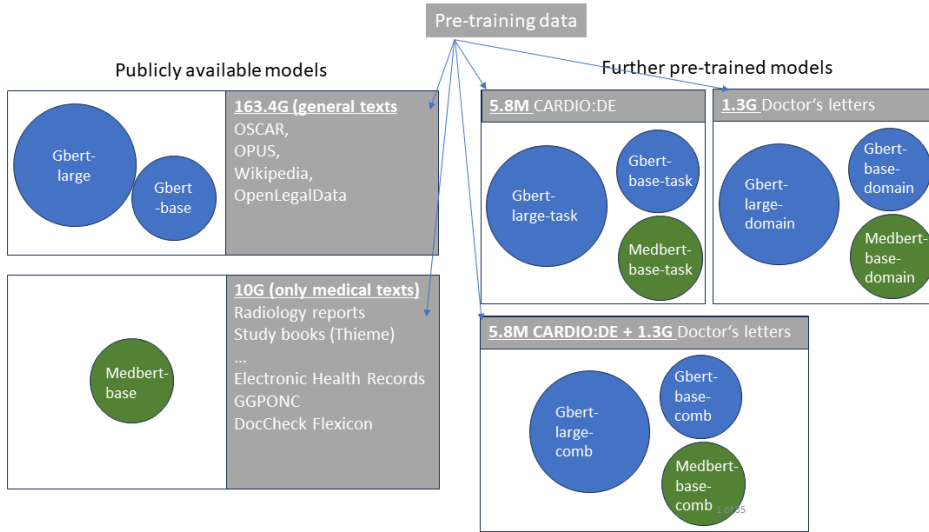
Pre-training data

Publicly available models

Gbert-large

Gbert-base

163.4G (general texts)
OSCAR,
OPUS,
Wikipedia,
OpenLegalData

Medbert-base

10G (only medical texts)
Radiology reports
Study books (Thieme)
...
Electronic Health Records
GGPONC
DocCheck Flexicon

Further pre-trained models

5.8M CARDIO:DE

Gbert-large-task

Gbert-base-task

Medbert-base-task

1.3G Doctor's letters

Gbert-large-domain

Gbert-base-domain

Medbert-base-domain

5.8M CARDIO:DE + 1.3G Doctor's letters

Gbert-large-comb

Gbert-base-comb

Medbert-base-comb

1 of 35